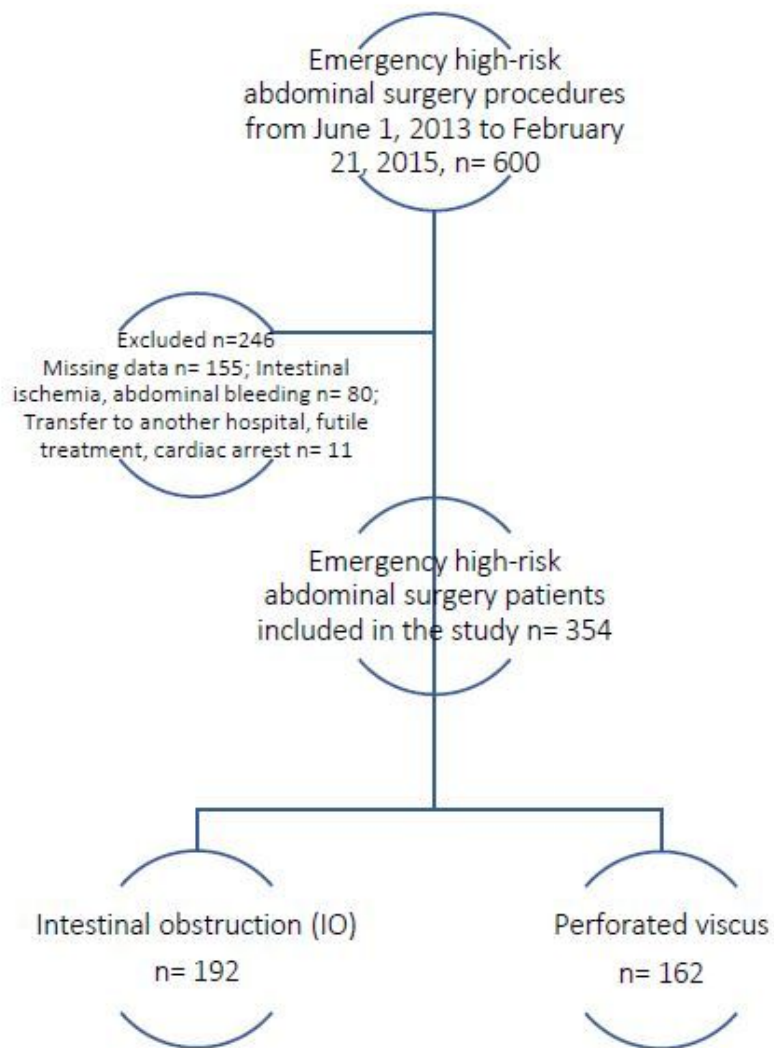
Emergency high-risk abdominal surgery procedures from June 1, 2013 to February 21, 2015, n= 600

Excluded n=246
Missing data n= 155; Intestinal ischemia, abdominal bleeding n= 80; Transfer to another hospital, futile treatment, cardiac arrest n= 11

Emergency high-risk abdominal surgery patients included in the study n= 354

Intestinal obstruction (IO)
n= 192

Perforated viscus
n= 162